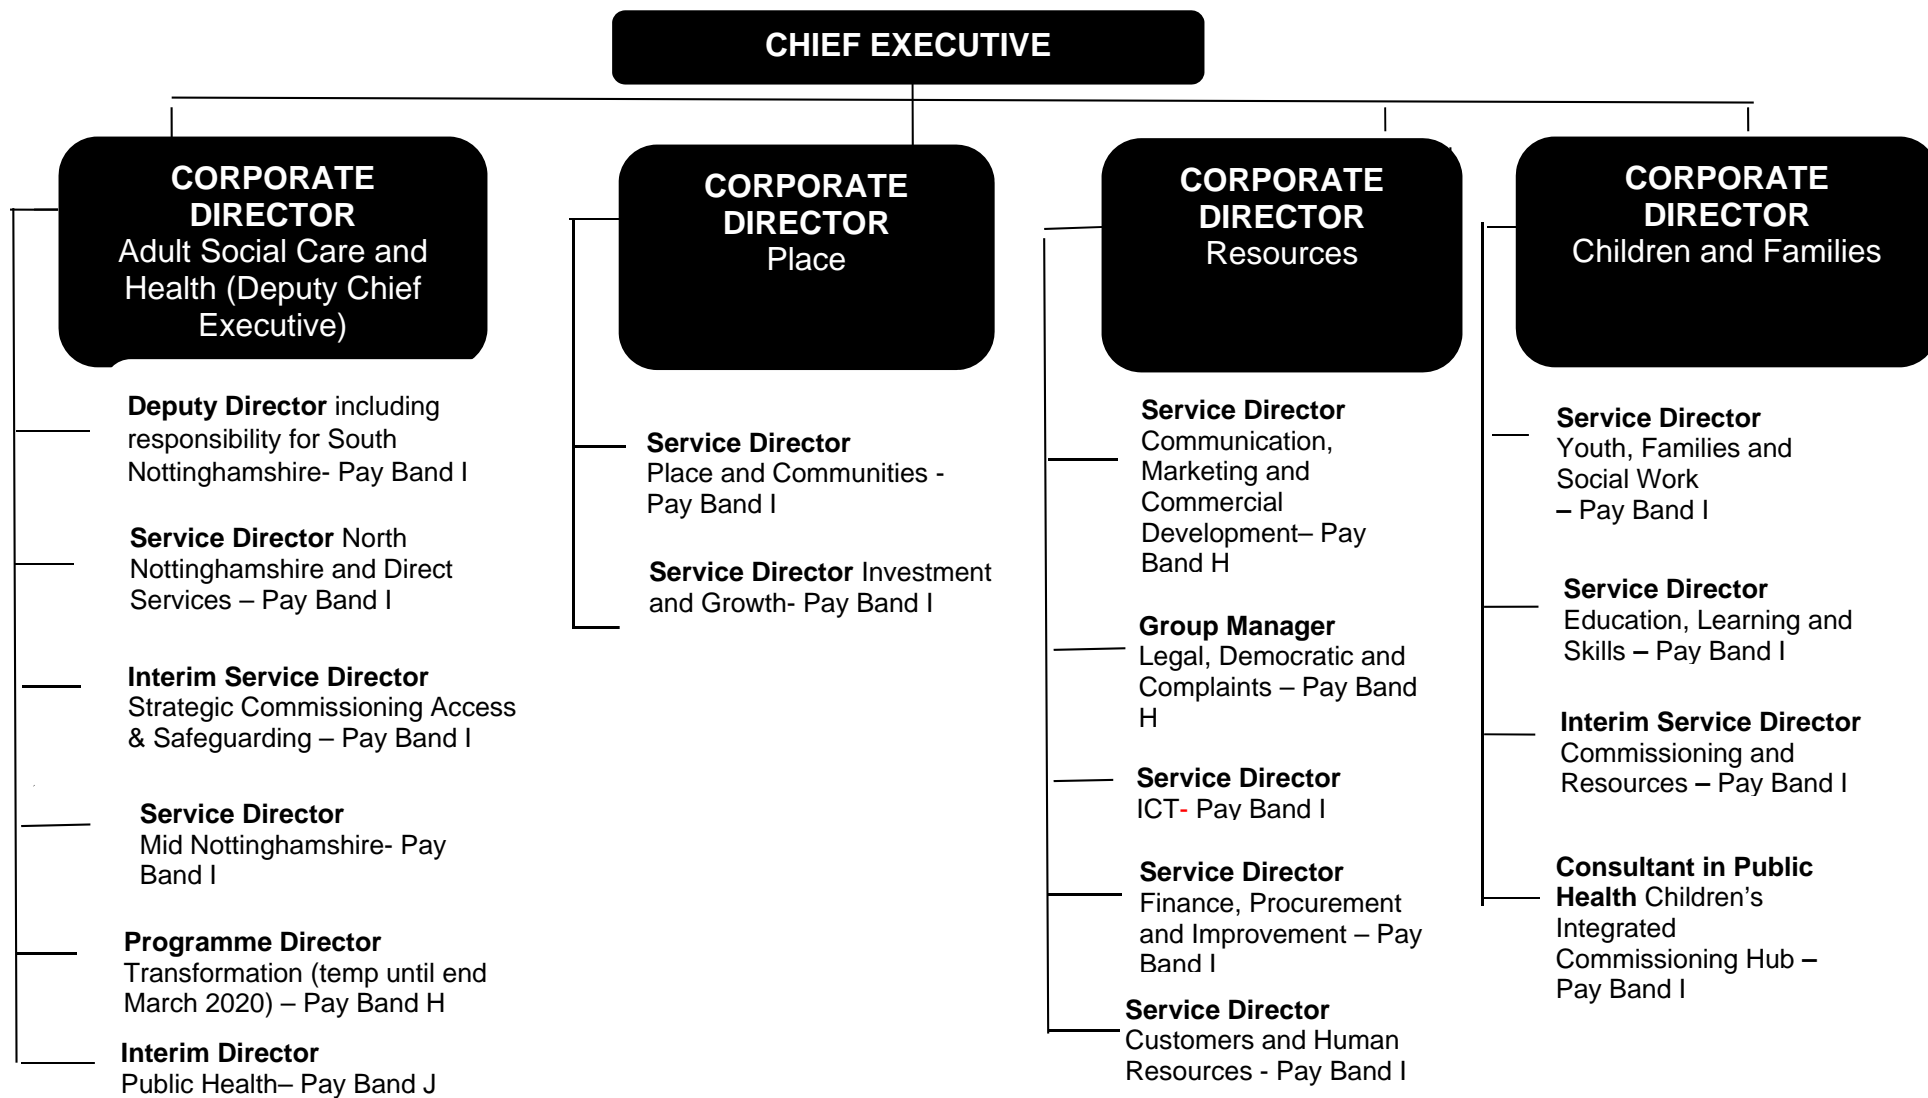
CHIEF EXECUTIVE

CORPORATE DIRECTOR
Adult Social Care and Health (Deputy Chief Executive)

Deputy Director including responsibility for South Nottinghamshire- Pay Band I

Service Director North Nottinghamshire and Direct Services – Pay Band I

Interim Service Director
Strategic Commissioning Access & Safeguarding – Pay Band I

Service Director
Mid Nottinghamshire- Pay Band I

Programme Director
Transformation (temp until end March 2020) – Pay Band H

Interim Director
Public Health– Pay Band J

CORPORATE DIRECTOR
Place

Service Director
Place and Communities - Pay Band I

Service Director Investment and Growth- Pay Band I

CORPORATE DIRECTOR
Resources

Service Director
Communication, Marketing and Commercial Development– Pay Band H

Group Manager
Legal, Democratic and Complaints – Pay Band H

Service Director
ICT- Pay Band I

Service Director
Finance, Procurement and Improvement – Pay Band I

Service Director
Customers and Human Resources - Pay Band I

CORPORATE DIRECTOR
Children and Families

Service Director
Youth, Families and Social Work
– Pay Band I

Service Director
Education, Learning and Skills – Pay Band I

Interim Service Director
Commissioning and Resources – Pay Band I

Consultant in Public Health Children's Integrated Commissioning Hub – Pay Band I